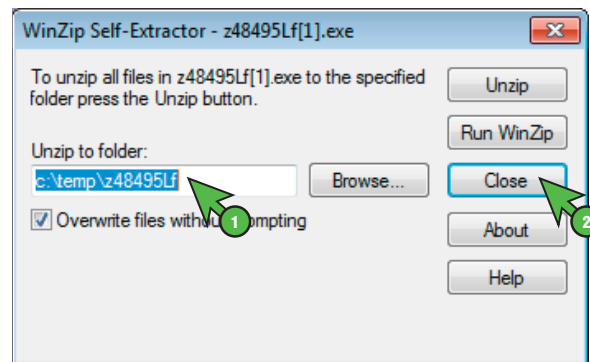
WinZip Self-Extractor - z48495Lf[1].exe

To unzip all files in z48495Lf[1].exe to the specified folder press the Unzip button.

Unzip

Run WinZip

Unzip to folder:

c:\temp\z48495Lf

Browse...

Close

Overwrite files withou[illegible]mpting

1

2

About

Help